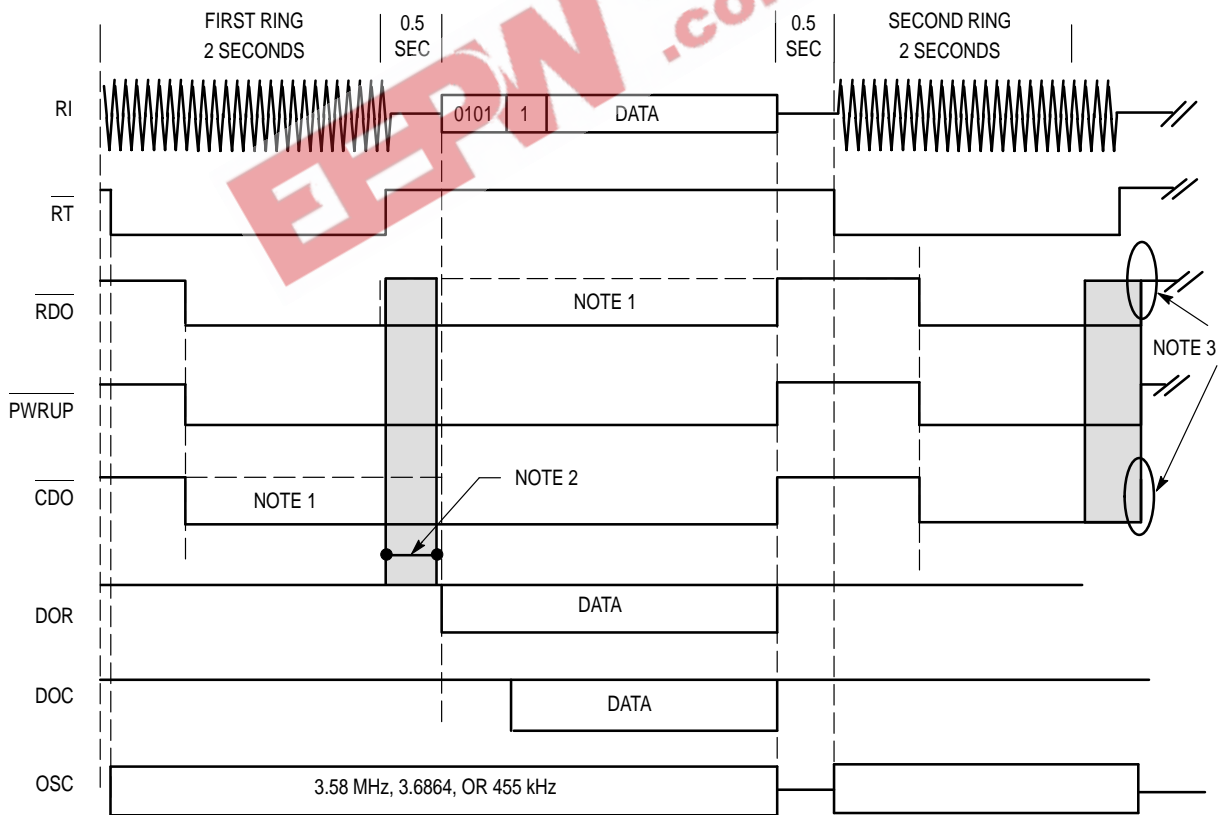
FIRST RING
2 SECONDS

0.5
SEC

0.5
SEC

SECOND RING
2 SECONDS

RI

0101

1

DATA

$\overline{RT}$

$\overline{RDO}$

NOTE 1

NOTE 3

$\overline{PWRUP}$

$\overline{CDO}$

NOTE 2

NOTE 1

DOR

DATA

DOC

DATA

OSC

3.58 MHz, 3.6864, OR 455 kHz

EEPW .com